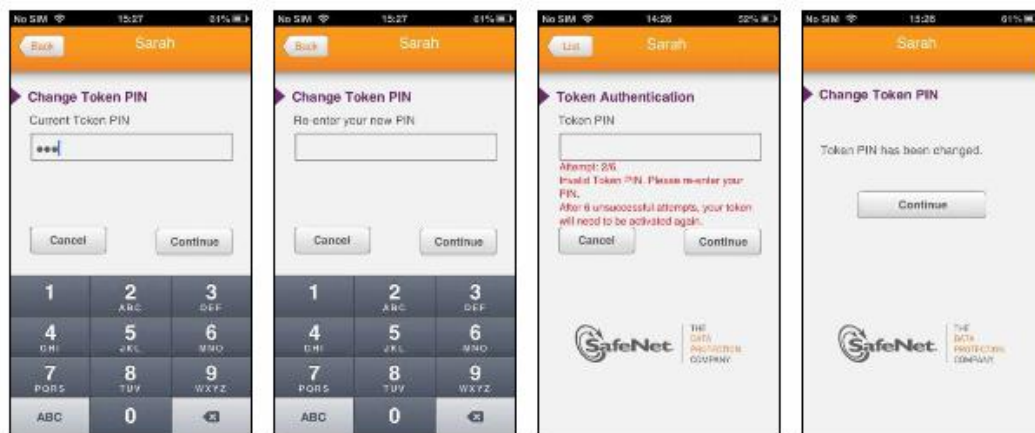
No SIM 15:27 61%

Back Sarah

Change Token PIN

Current Token PIN

•••

Cancel Continue

1 2 ABC 3 DEF
4 GHI 5 JKL 6 MNO
7 PQRS 8 TUV 9 WXYZ
ABC 0

No SIM 15:27 61%

Back Sarah

Change Token PIN

Re-enter your new PIN

Cancel Continue

1 2 ABC 3 DEF
4 GHI 5 JKL 6 MNO
7 PQRS 8 TUV 9 WXYZ
ABC 0

No SIM 14:26 52%

List Sarah

Token Authentication

Token PIN

Attempt: 2/6
Invalid Token PIN. Please re-enter your PIN.
After 6 unsuccessful attempts, your token will need to be activated again.

Cancel Continue

SafeNet THE DATA PROTECTION COMPANY

No SIM 15:28 61%

Sarah

Change Token PIN

Token PIN has been changed.

Continue

SafeNet THE DATA PROTECTION COMPANY